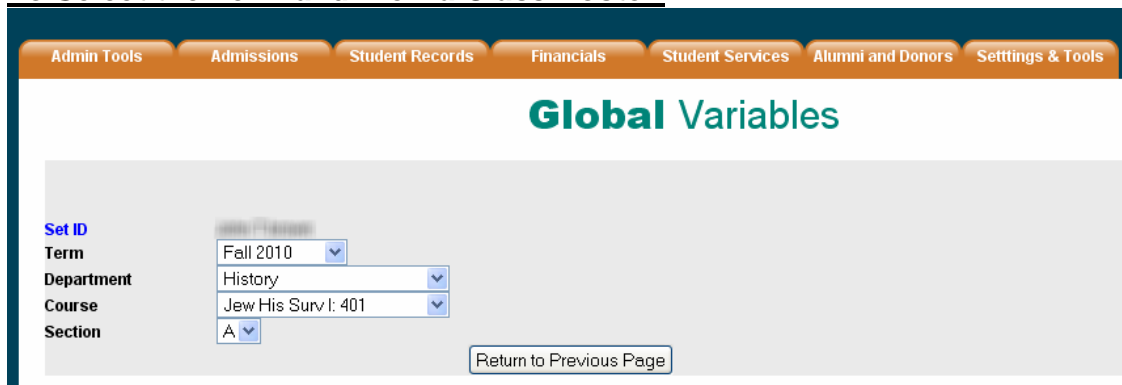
Admin Tools | Admissions | Student Records | Financials | Student Services | Alumni and Donors | Setttings & Tools

**Global** Variables

Set ID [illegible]
Term Fall 2010
Department History
Course Jew His Surv I: 401
Section A

Return to Previous Page